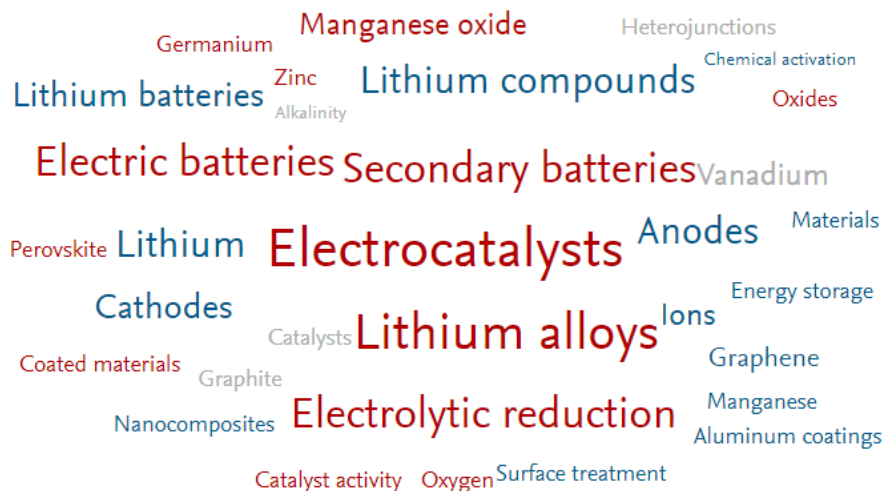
Manganese oxide
Germanium
Heterojunctions
Chemical activation
Zinc
Lithium compounds
Lithium batteries
Alkalinity
Oxides
Electric batteries
Secondary batteries
Vanadium
Materials
Perovskite
Lithium
Electrocatalysts
Anodes
Energy storage
Cathodes
Catalysts
Lithium alloys
Ions
Coated materials
Graphene
Graphite
Manganese
Nanocomposites
Electrolytic reduction
Aluminum coatings
Catalyst activity
Oxygen
Surface treatment